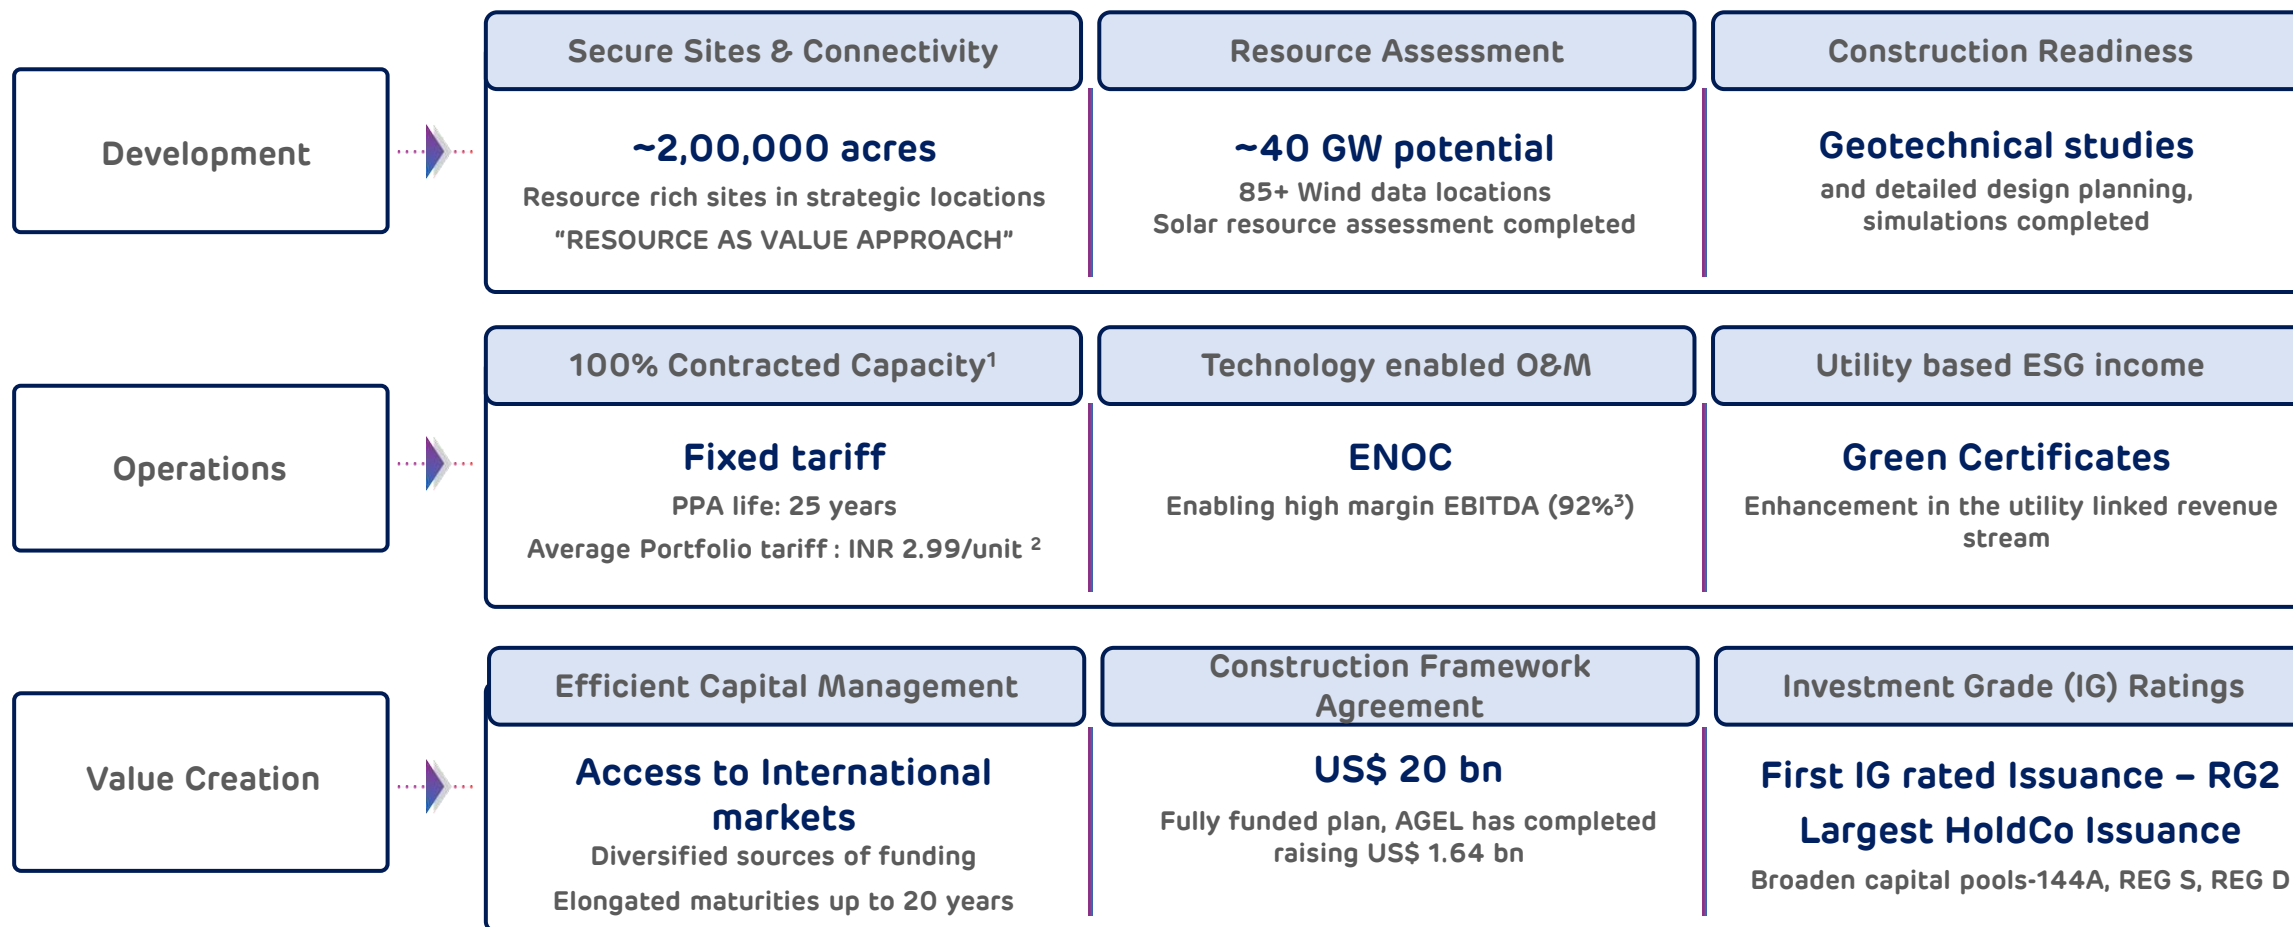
Development

Secure Sites & Connectivity

~2,00,000 acres

Resource rich sites in strategic locations

"RESOURCE AS VALUE APPROACH"

Resource Assessment

~40 GW potential

85+ Wind data locations

Solar resource assessment completed

Construction Readiness

Geotechnical studies

and detailed design planning, simulations completed

Operations

100% Contracted Capacity$^1$

Fixed tariff

PPA life: 25 years

Average Portfolio tariff : INR 2.99/unit $^2$

Technology enabled O&M

ENOC

Enabling high margin EBITDA (92%$^3$)

Utility based ESG income

Green Certificates

Enhancement in the utility linked revenue stream

Value Creation

Efficient Capital Management

Access to International markets

Diversified sources of funding

Elongated maturities up to 20 years

Construction Framework Agreement

US$ 20 bn

Fully funded plan, AGEL has completed raising US$ 1.64 bn

Investment Grade (IG) Ratings

First IG rated Issuance – RG2

Largest HoldCo Issuance

Broaden capital pools-144A, REG S, REG D